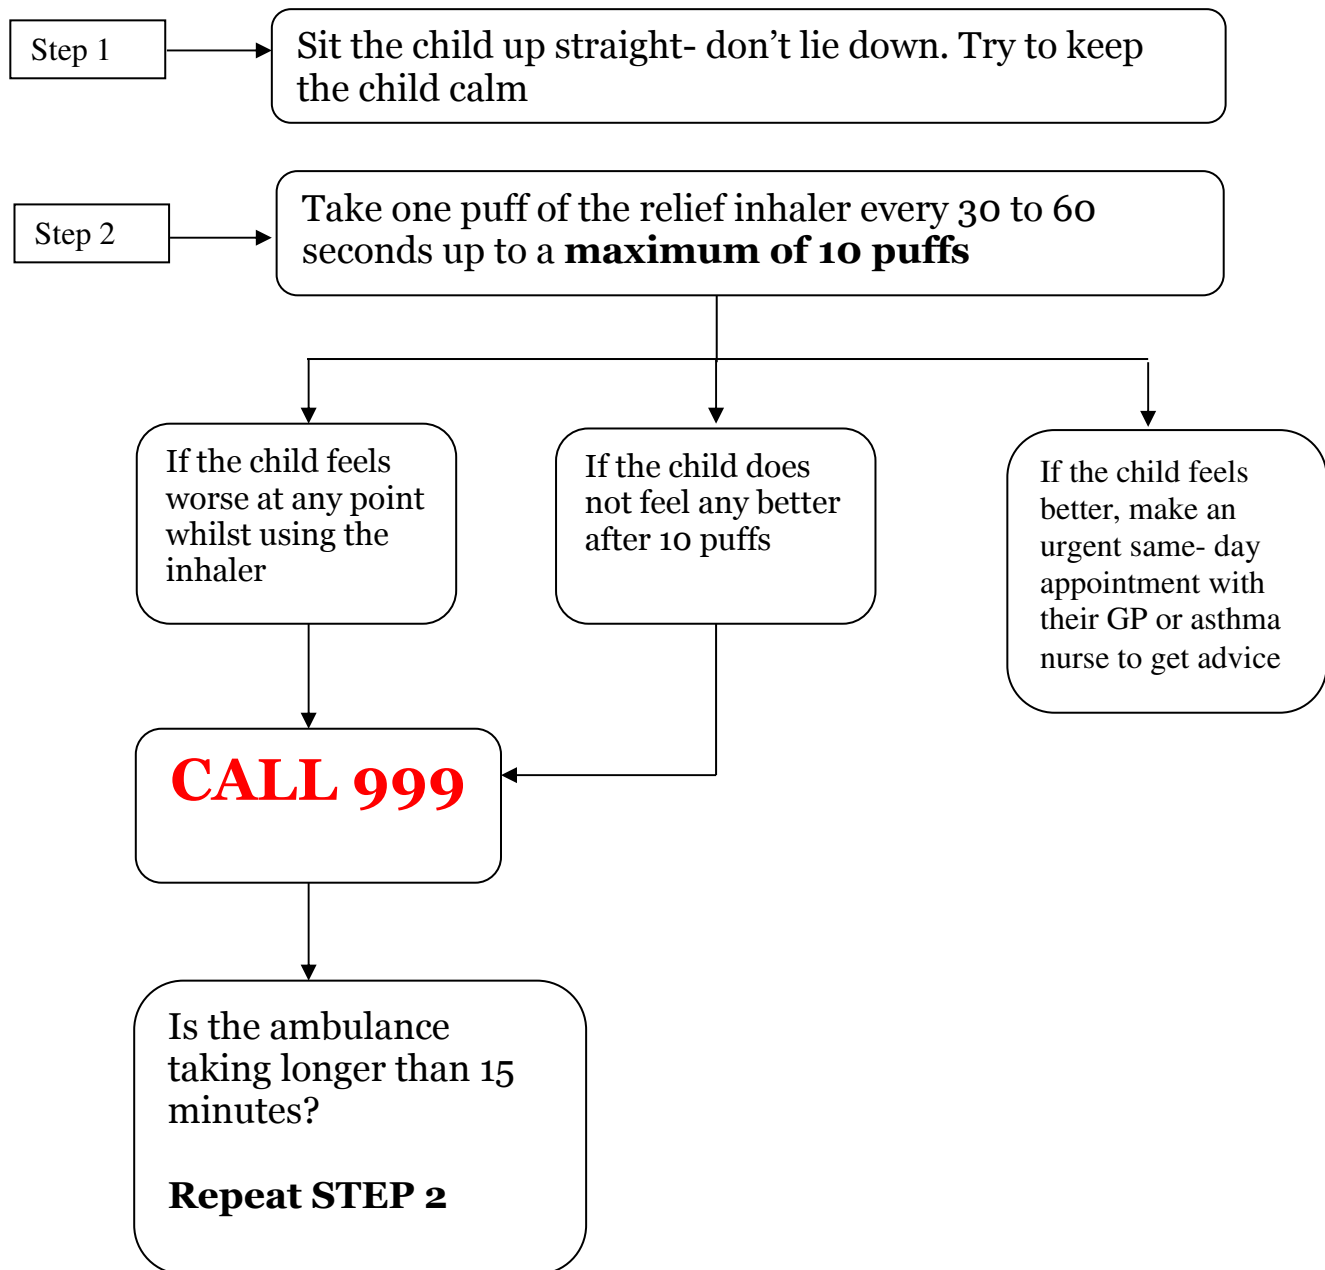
Step 1

Sit the child up straight- don’t lie down. Try to keep the child calm

Step 2

Take one puff of the relief inhaler every 30 to 60 seconds up to a **maximum of 10 puffs**

If the child feels worse at any point whilst using the inhaler

If the child does not feel any better after 10 puffs

If the child feels better, make an urgent same- day appointment with their GP or asthma nurse to get advice

CALL 999

Is the ambulance taking longer than 15 minutes?

**Repeat STEP 2**